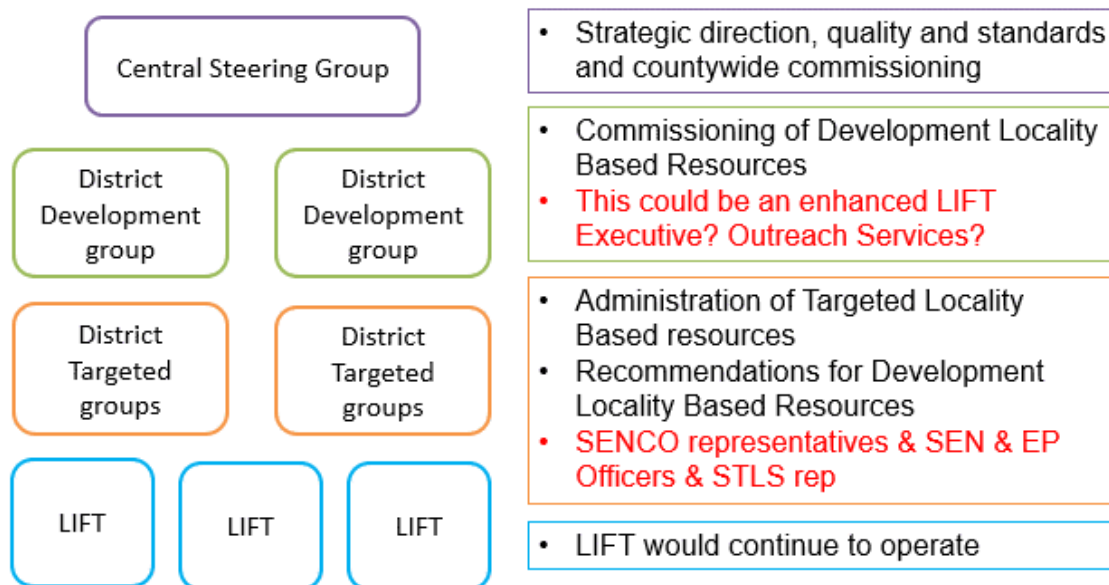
Central Steering Group

District Development group

District Development group

District Targeted groups

District Targeted groups

LIFT

LIFT

LIFT

• Strategic direction, quality and standards and countywide commissioning

• Commissioning of Development Locality Based Resources
• This could be an enhanced LIFT Executive? Outreach Services?

• Administration of Targeted Locality Based resources
• Recommendations for Development Locality Based Resources
• SENCO representatives & SEN & EP Officers & STLS rep

• LIFT would continue to operate